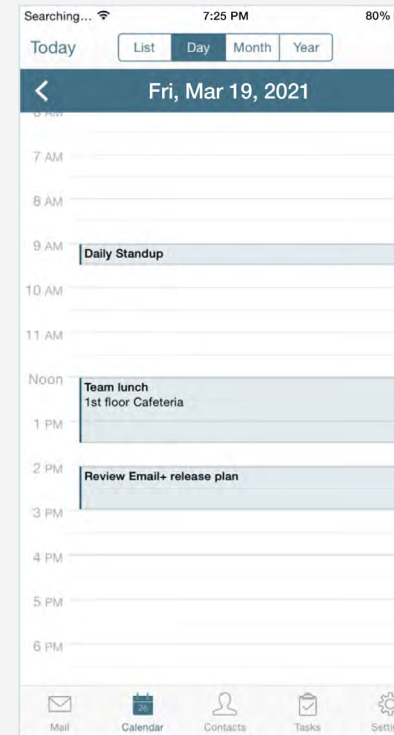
Searching...
7:25 PM
80%

Today
List
Day
Month
Year

<
Fri, Mar 19, 2021

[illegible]
7 AM
8 AM
9 AM
Daily Standup
10 AM
11 AM
Noon
Team lunch
1st floor Cafeteria
1 PM
2 PM
Review Email+ release plan
3 PM
4 PM
5 PM
6 PM

Mail
26
Calendar
Contacts
Tasks
Setti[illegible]